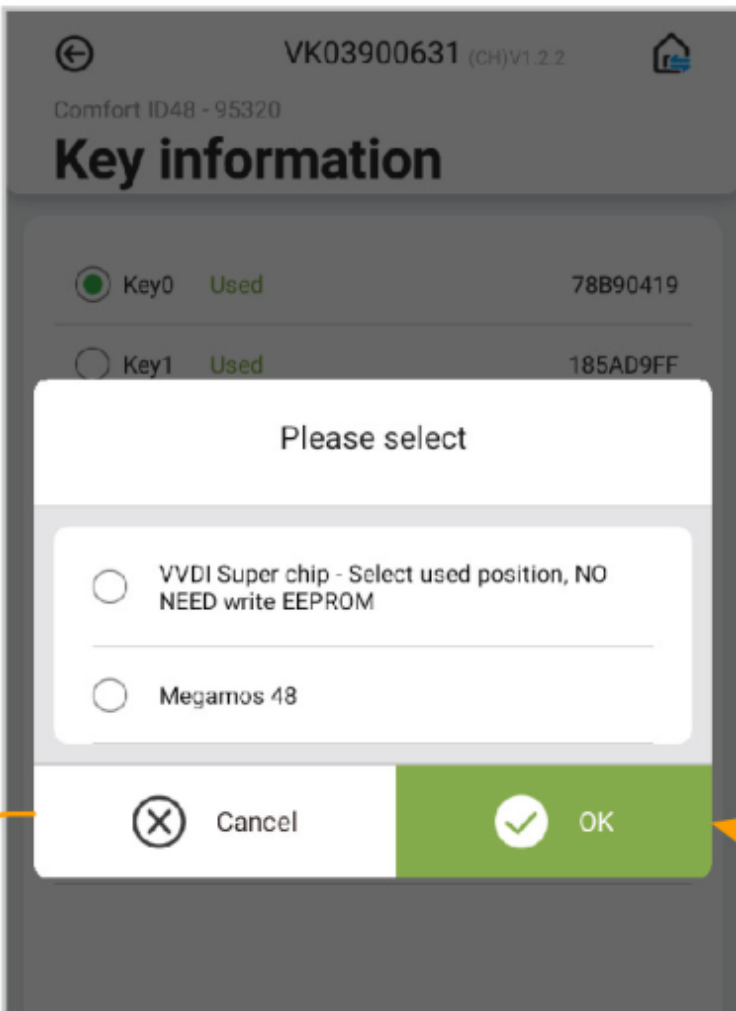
VK03900631 (CH)V1.2.2

Comfort ID48 - 95320

Key information

Key0 Used 78B90419

Key1 Used 185AD9FF

Please select

VVDI Super chip - Select used position, NO NEED write EEPROM

Megamos 48

Cancel

OK